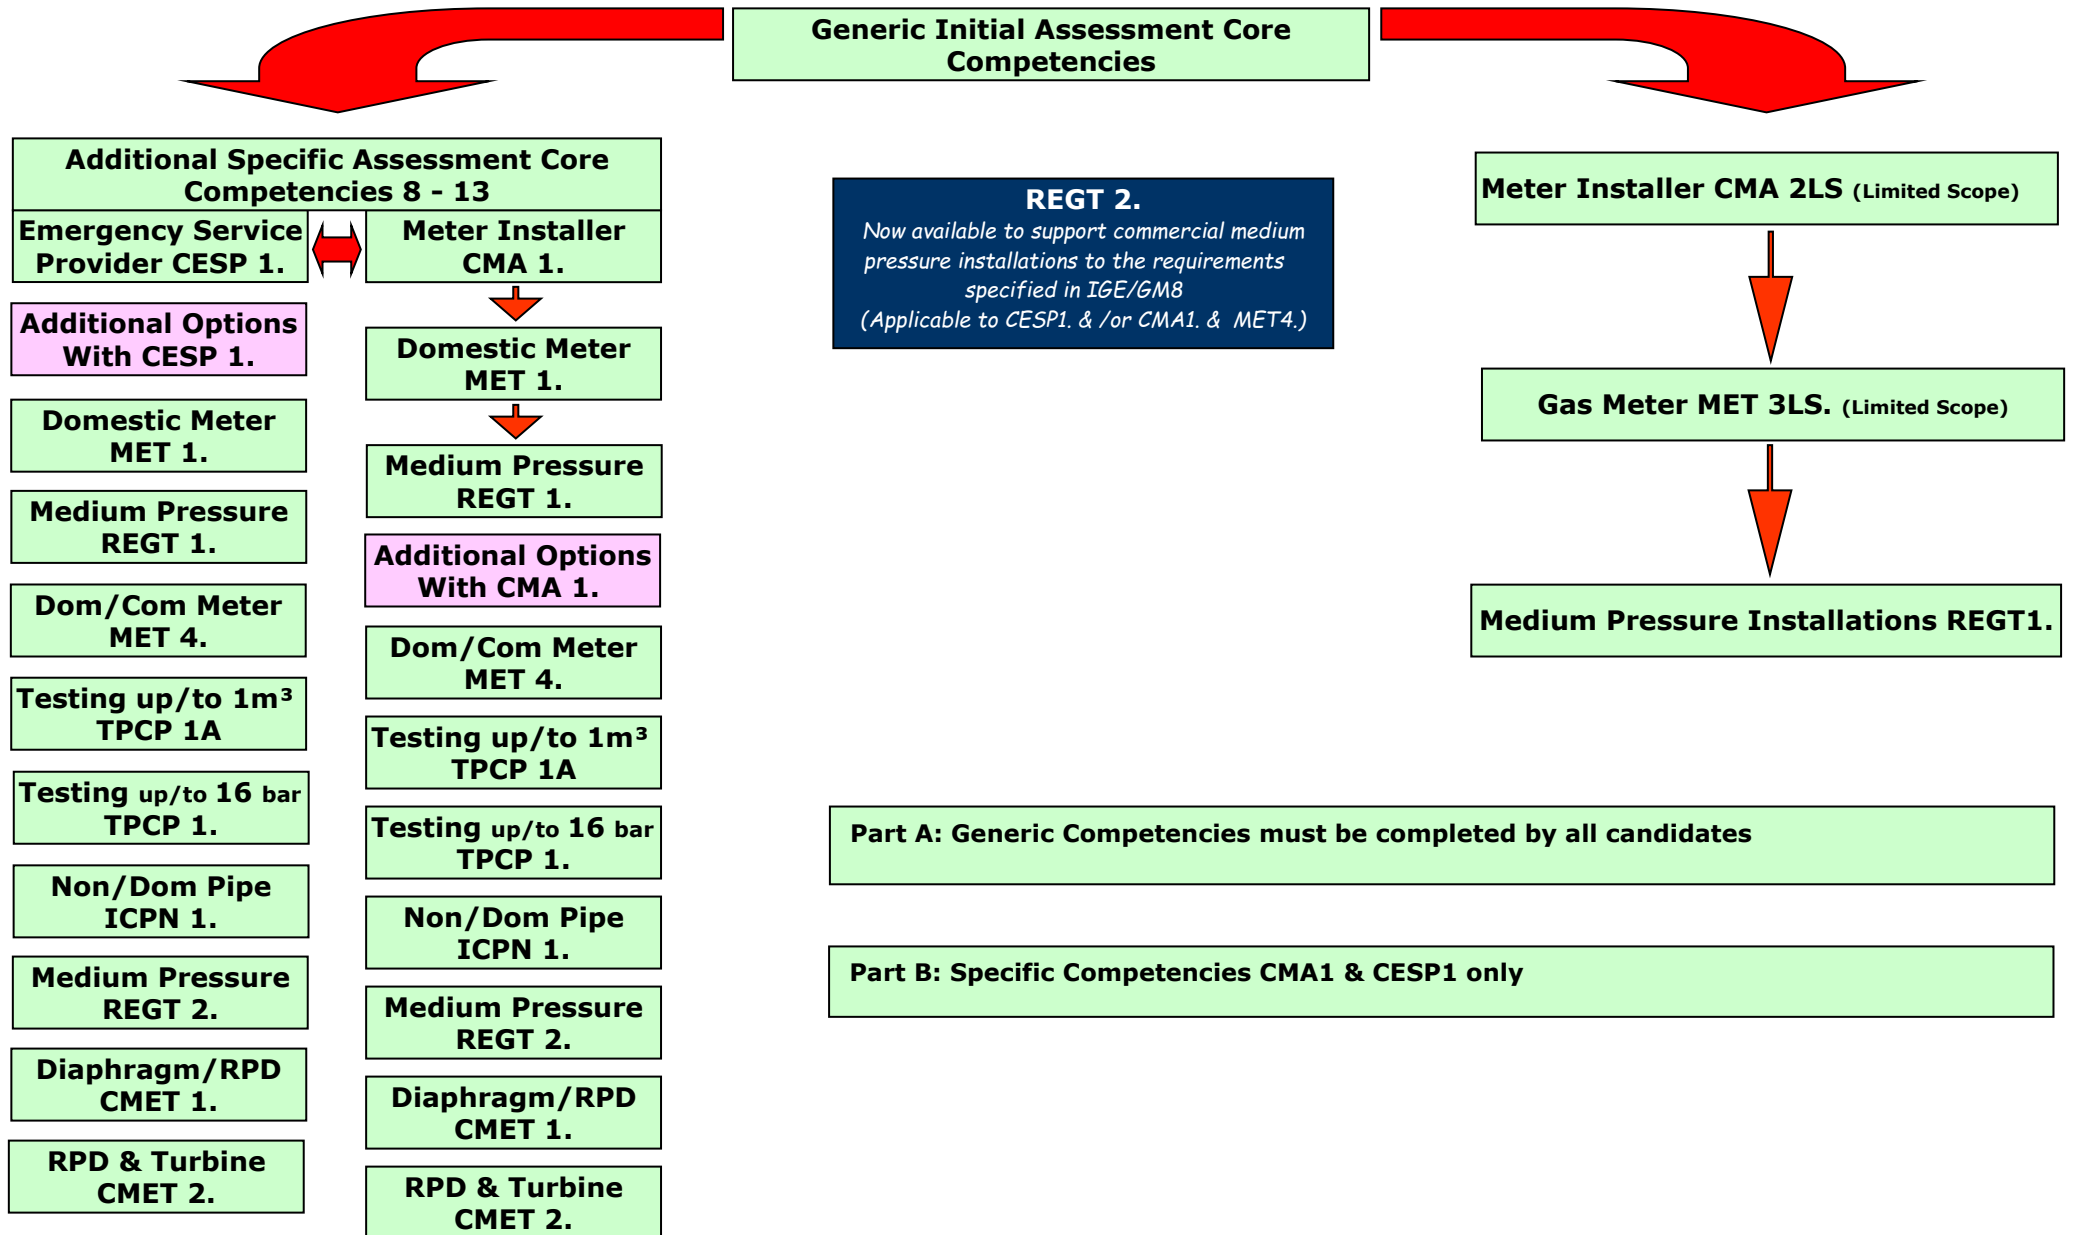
Generic Initial Assessment Core Competencies

Additional Specific Assessment Core Competencies 8 - 13

Emergency Service Provider CESP 1.

Additional Options With CESP 1.

Domestic Meter MET 1.

Medium Pressure REGT 1.

Dom/Com Meter MET 4.

Testing up/to 1m³ TPCP 1A

Testing up/to 16 bar TPCP 1.

Non/Dom Pipe ICPN 1.

Medium Pressure REGT 2.

Diaphragm/RPD CMET 1.

RPD & Turbine CMET 2.

Meter Installer CMA 1.

Domestic Meter MET 1.

Medium Pressure REGT 1.

Additional Options With CMA 1.

Dom/Com Meter MET 4.

Testing up/to 1m³ TPCP 1A

Testing up/to 16 bar TPCP 1.

Non/Dom Pipe ICPN 1.

Medium Pressure REGT 2.

Diaphragm/RPD CMET 1.

RPD & Turbine CMET 2.

REGT 2.
Now available to support commercial medium pressure installations to the requirements specified in IGE/GM8 (Applicable to CESP1. & /or CMA1. & MET4.)

Meter Installer CMA 2LS (Limited Scope)

Gas Meter MET 3LS. (Limited Scope)

Medium Pressure Installations REGT1.

Part A: Generic Competencies must be completed by all candidates

Part B: Specific Competencies CMA1 & CESP1 only